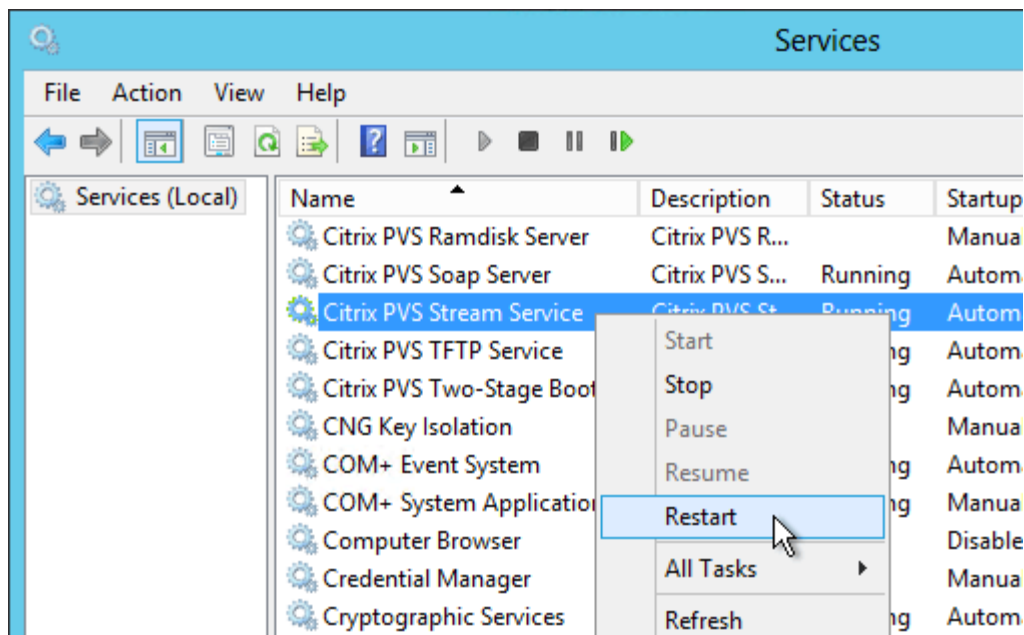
Services

File Action View Help

Services (Local)

| Name | Description | Status | Startup |
|---|---|---|---|
| Citrix PVS Ramdisk Server | Citrix PVS R... | | Manua |
| Citrix PVS Soap Server | Citrix PVS S... | Running | Automa |
| Citrix PVS Stream Service | Citrix PVS St... | Running | Automa |
| Citrix PVS TFTP Service | | ng | Automa |
| Citrix PVS Two-Stage Boot | | ng | Automa |
| CNG Key Isolation | | | Manua |
| COM+ Event System | | ng | Automa |
| COM+ System Application | | ng | Manua |
| Computer Browser | | | Disable |
| Credential Manager | | | Manua |
| Cryptographic Services | | ng | Automa |

Start
Stop
Pause
Resume
Restart
All Tasks
Refresh